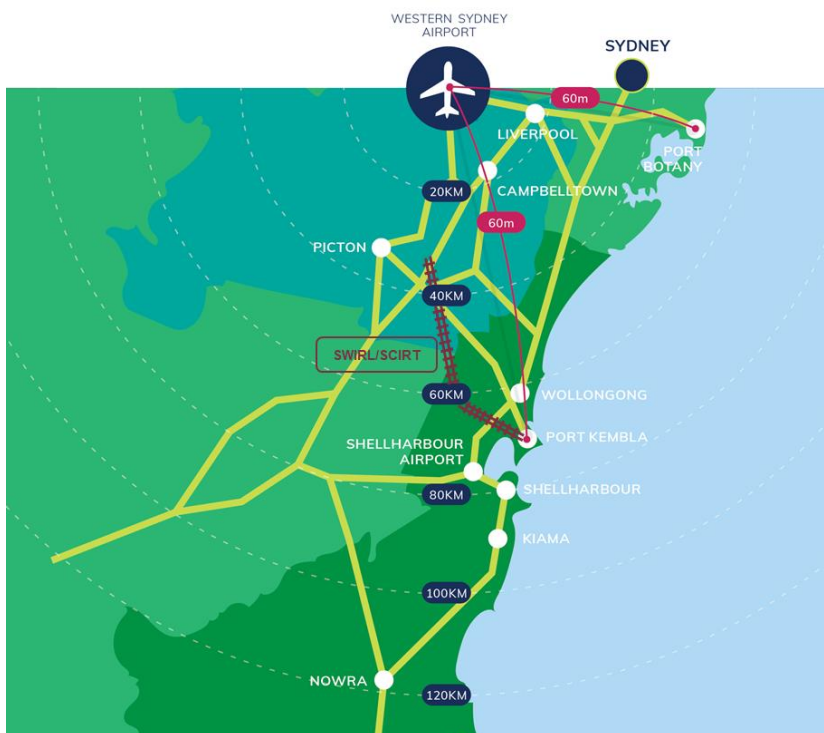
WESTERN SYDNEY AIRPORT

SYDNEY

60m

LIVERPOOL

PORT BOTANY

20KM

CAMPBELLTOWN

60m

PICTON

40KM

SWIRL/SCIRT

60KM

WOLLONGONG

SHELLHARBOUR AIRPORT

PORT KEMBLA

80KM

SHELLHARBOUR

KIAMA

100KM

NOWRA

120KM